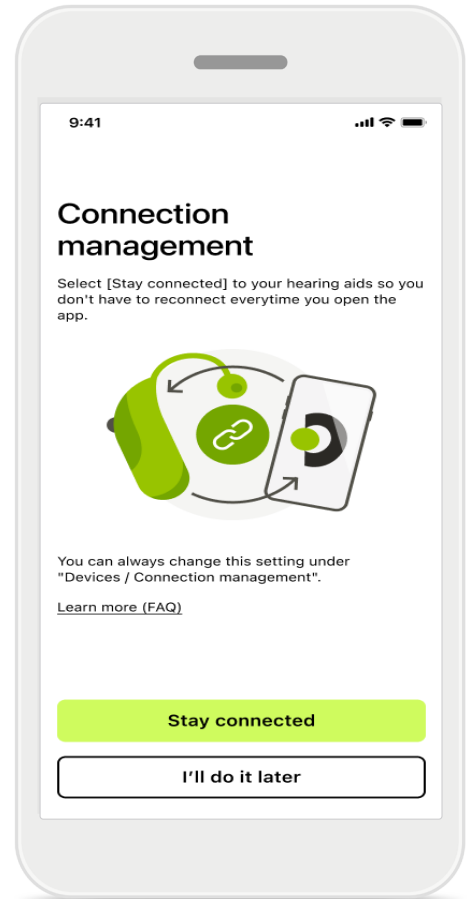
9:41

Connection management

Select [Stay connected] to your hearing aids so you don't have to reconnect everytime you open the app.

You can always change this setting under "Devices / Connection management".

Learn more (FAQ)

Stay connected

I'll do it later